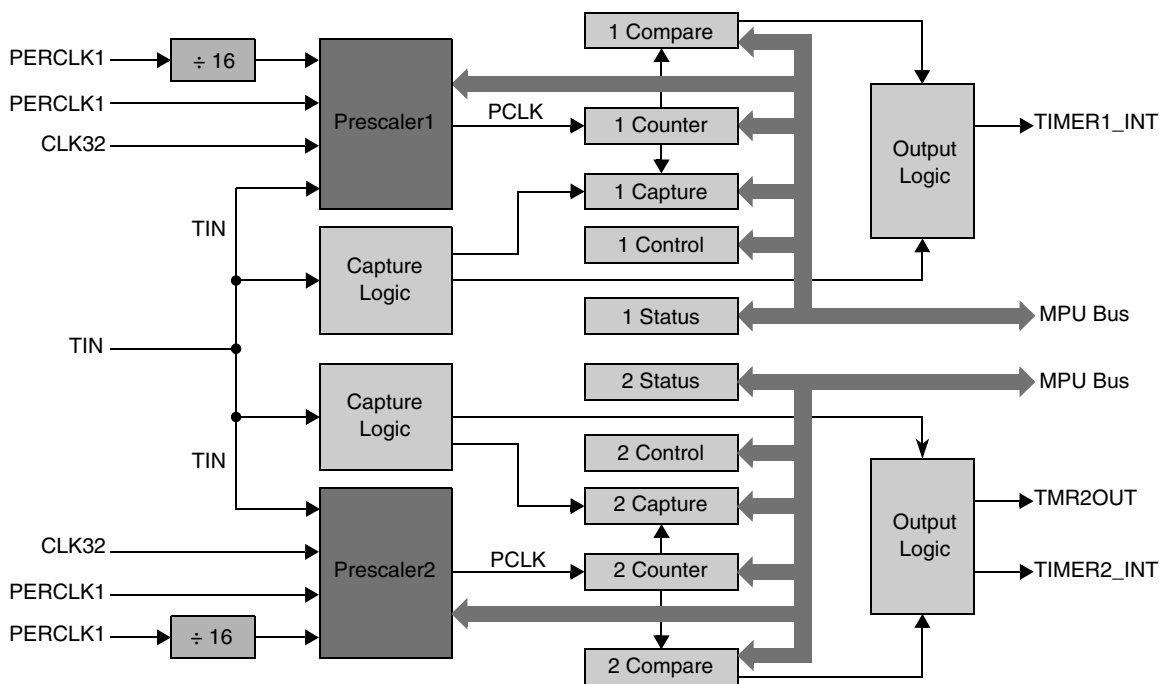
PERCLK1
÷ 16
PERCLK1
CLK32
Prescaler1
PCLK
1 Compare
1 Counter
1 Capture
1 Control
1 Status
Output Logic
TIMER1_INT
TIN
Capture Logic
TIN
MPU Bus
2 Status
MPU Bus
Capture Logic
TIN
2 Control
2 Capture
Output Logic
TMR2OUT
CLK32
Prescaler2
PCLK
2 Counter
TIMER2_INT
PERCLK1
PERCLK1
÷ 16
2 Compare